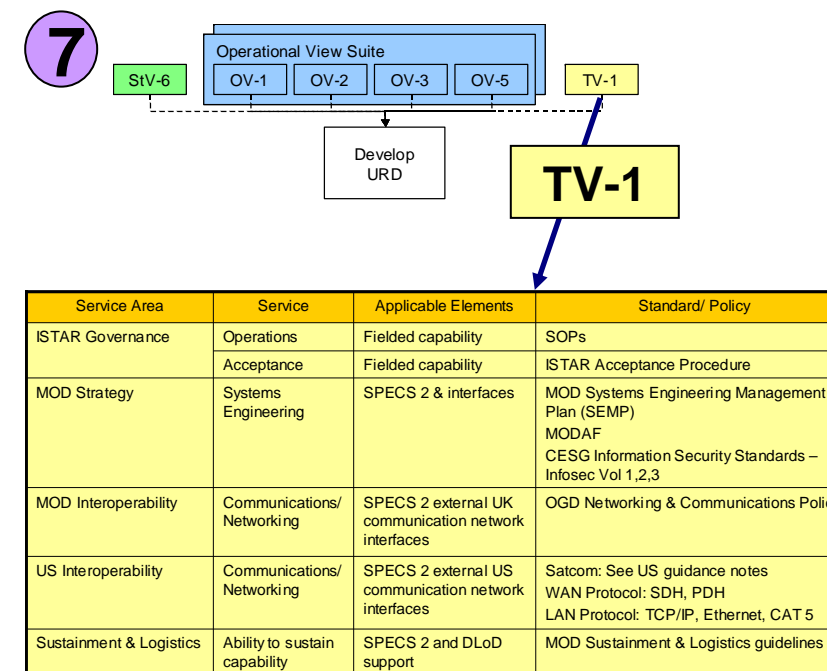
7

Operational View Suite

StV-6

OV-1

OV-2

OV-3

OV-5

TV-1

Develop URD

TV-1

| Service Area | Service | Applicable Elements | Standard/ Policy |
|---|---|---|---|
| ISTAR Governance | Operations | Fielded capability | SOPs |
| | Acceptance | Fielded capability | ISTAR Acceptance Procedure |
| MOD Strategy | Systems Engineering | SPECS 2 & interfaces | MOD Systems Engineering Management Plan (SEMP) MODAF CESG Information Security Standards – Infosec Vol 1,2,3 |
| MOD Interoperability | Communications/ Networking | SPECS 2 external UK communication network interfaces | OGD Networking & Communications Polic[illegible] |
| US Interoperability | Communications/ Networking | SPECS 2 external US communication network interfaces | Satcom: See US guidance notes WAN Protocol: SDH, PDH LAN Protocol: TCP/IP, Ethernet, CAT 5 |
| Sustainment & Logistics | Ability to sustain capability | SPECS 2 and DLoD support | MOD Sustainment & Logistics guidelines |